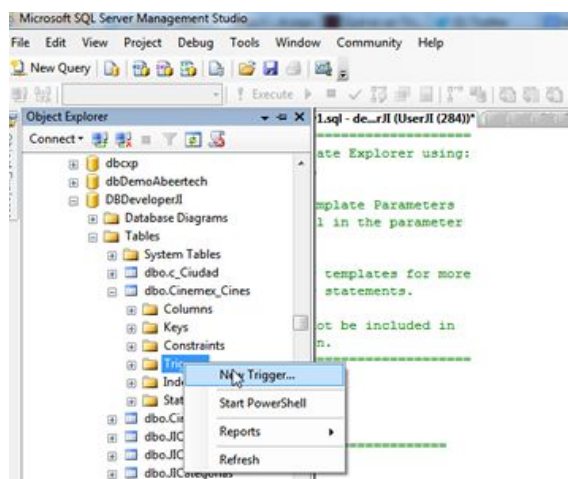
Microsoft SQL Server Management Studio

File Edit View Project Debug Tools Window Community Help

New Query

Execute

Object Explorer

Connect

1.sql - de...rJI (UserJI (284))*

dbcxp
dbDemoAbeertech
DBDeveloperJI
Database Diagrams
Tables
System Tables
dbo.c_Ciudad
dbo.Cinemex_Cines
Columns
Keys
Constraints
Trig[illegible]
Ind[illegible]
Stat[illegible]
dbo.Cir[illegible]
dbo.JIC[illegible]
dbo.JIC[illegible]
dbo.JICategorias

ate Explorer using:

mplate Parameters
l in the parameter

templates for more
statements.

ot be included in
n.

New Trigger...
Start PowerShell
Reports
Refresh